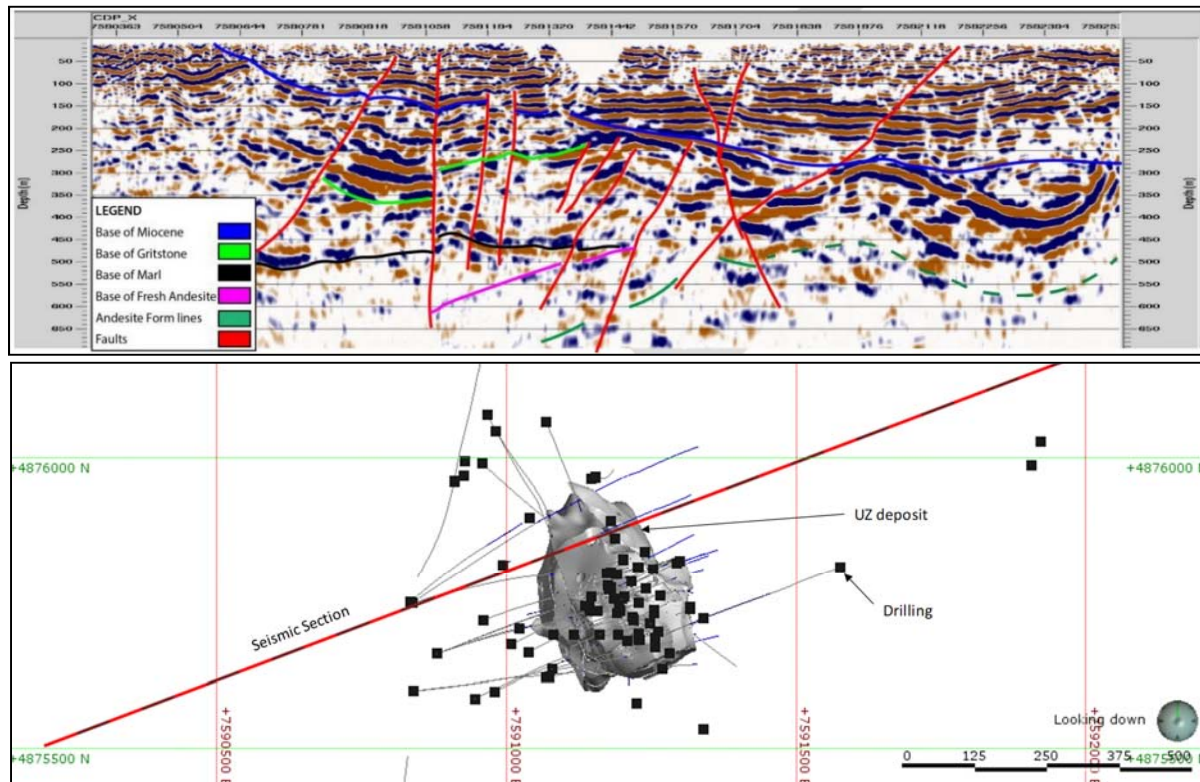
CDP_X
7590363 7590504 7590644 7590781 7590918 7591056 7591194 7591320 7591442 7591570 7591704 7591838 7591976 7592118 7592256 7592394 75925

Depth [m]
50
100
150
200
250
300
350
400
450
500
550
600
650

LEGEND
Base of Miocene
Base of Gritstone
Base of Marl
Base of Fresh Andesite
Andesite Form lines
Faults

+4876000 N
+4876000 N
UZ deposit
Drilling
Seismic Section
+4875500 N
+4875500 N
+7590500 E
+7591000 E
+7591500 E
+7592000 E
Looking down
0 125 250 375 500